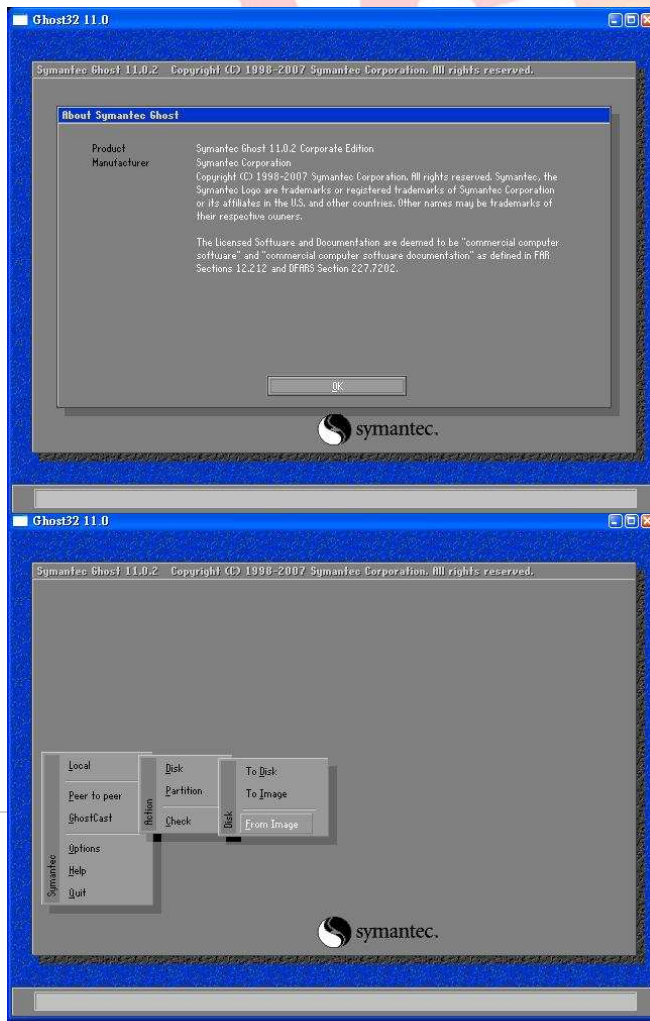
Ghost32 11.0

Symantec Ghost 11.0.2 Copyright (C) 1998-2007 Symantec Corporation. All rights reserved.

About Symantec Ghost

Product
Manufacturer

Symantec Ghost 11.0.2 Corporate Edition
Symantec Corporation
Copyright (C) 1998-2007 Symantec Corporation. All rights reserved. Symantec, the Symantec Logo are trademarks or registered trademarks of Symantec Corporation or its affiliates in the U.S. and other countries. Other names may be trademarks of their respective owners.

The Licensed Software and Documentation are deemed to be "commercial computer software" and "commercial computer software documentation" as defined in FAR Sections 12.212 and DFARS Section 227.7202.

OK

symantec.

Ghost32 11.0

Symantec Ghost 11.0.2 Copyright (C) 1998-2007 Symantec Corporation. All rights reserved.

Symantec
Local
Peer to peer
GhostCast
Options
Help
Quit

Action
Disk
Partition
Check

Disk
To Disk
To Image
From Image

symantec.